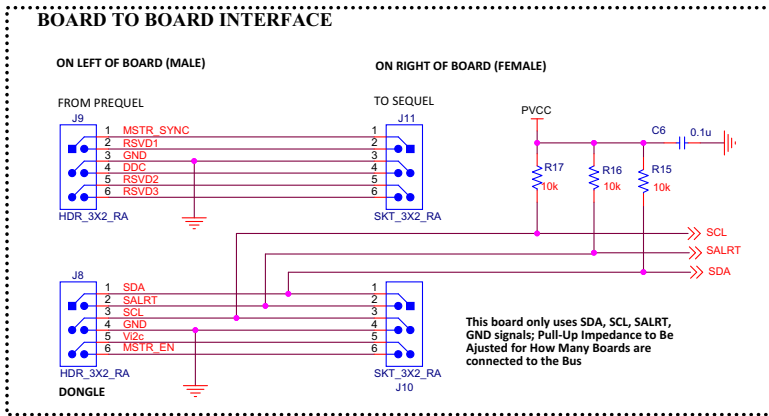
BOARD TO BOARD INTERFACE

ON LEFT OF BOARD (MALE)

ON RIGHT OF BOARD (FEMALE)

FROM PREQUEL

TO SEQUEL

J9

J11

1 MSTR_SYNC 1
2 RSVD1 2
3 GND 3
4 DDC 4
5 RSVD2 5
6 RSVD3 6

HDR_3X2_RA

SKT_3X2_RA

PVCC

C6

0.1u

R17
10k

R16
10k

R15
10k

SCL

SALRT

SDA

J8

1 SDA 1
2 SALRT 2
3 SCL 3
4 GND 4
5 Vi2c 5
6 MSTR_EN 6

HDR_3X2_RA

SKT_3X2_RA

DONGLE

J10

This board only uses SDA, SCL, SALRT, GND signals; Pull-Up Impedance to Be Ajusted for How Many Boards are connected to the Bus